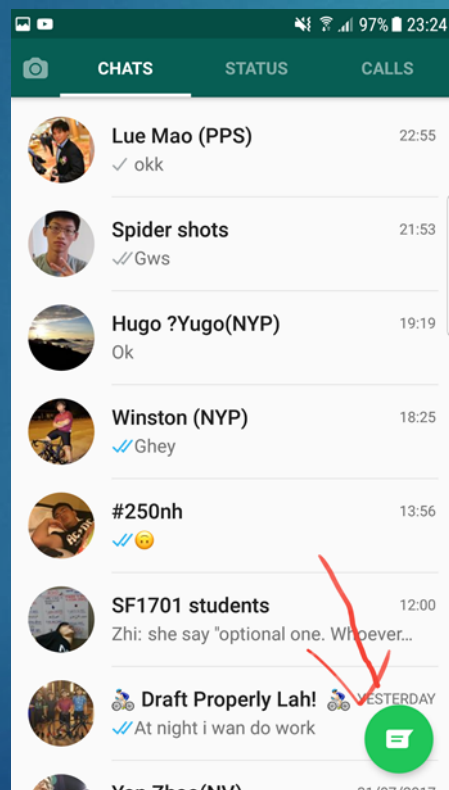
97% 23:24

CHATS STATUS CALLS

Lue Mao (PPS) 22:55
okk

Spider shots 21:53
Gws

Hugo ?Yugo(NYP) 19:19
Ok

Winston (NYP) 18:25
Ghey

#250nh 13:56
🙃

SF1701 students 12:00
Zhi: she say "optional one. Whoever...

🚴 Draft Properly Lah! 🚴 YESTERDAY
At night i wan do work

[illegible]